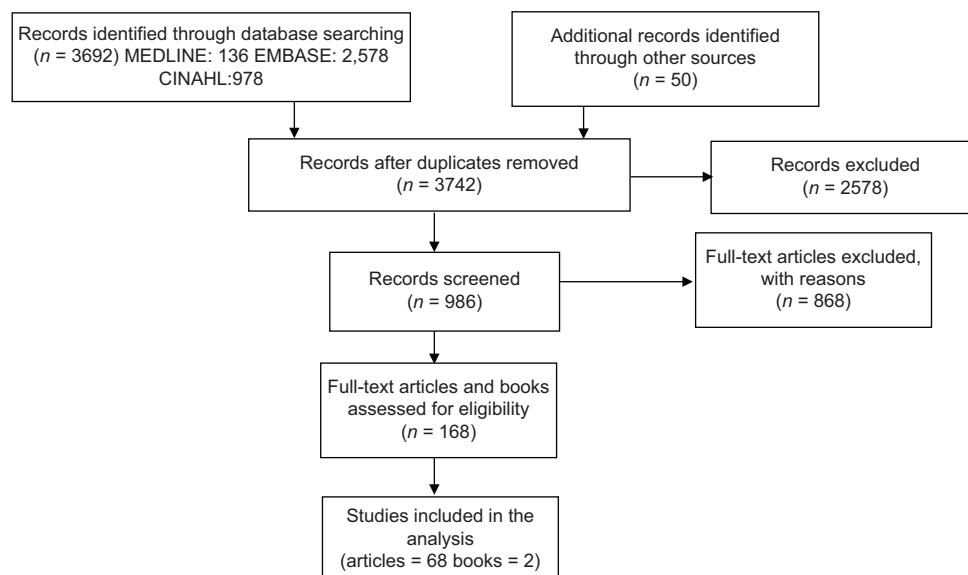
Records identified through database searching ($n$ = 3692) MEDLINE: 136 EMBASE: 2,578 CINAHL:978

Additional records identified through other sources ($n$ = 50)

Records after duplicates removed ($n$ = 3742)

Records excluded ($n$ = 2578)

Records screened ($n$ = 986)

Full-text articles excluded, with reasons ($n$ = 868)

Full-text articles and books assessed for eligibility ($n$ = 168)

Studies included in the analysis (articles = 68 books = 2)